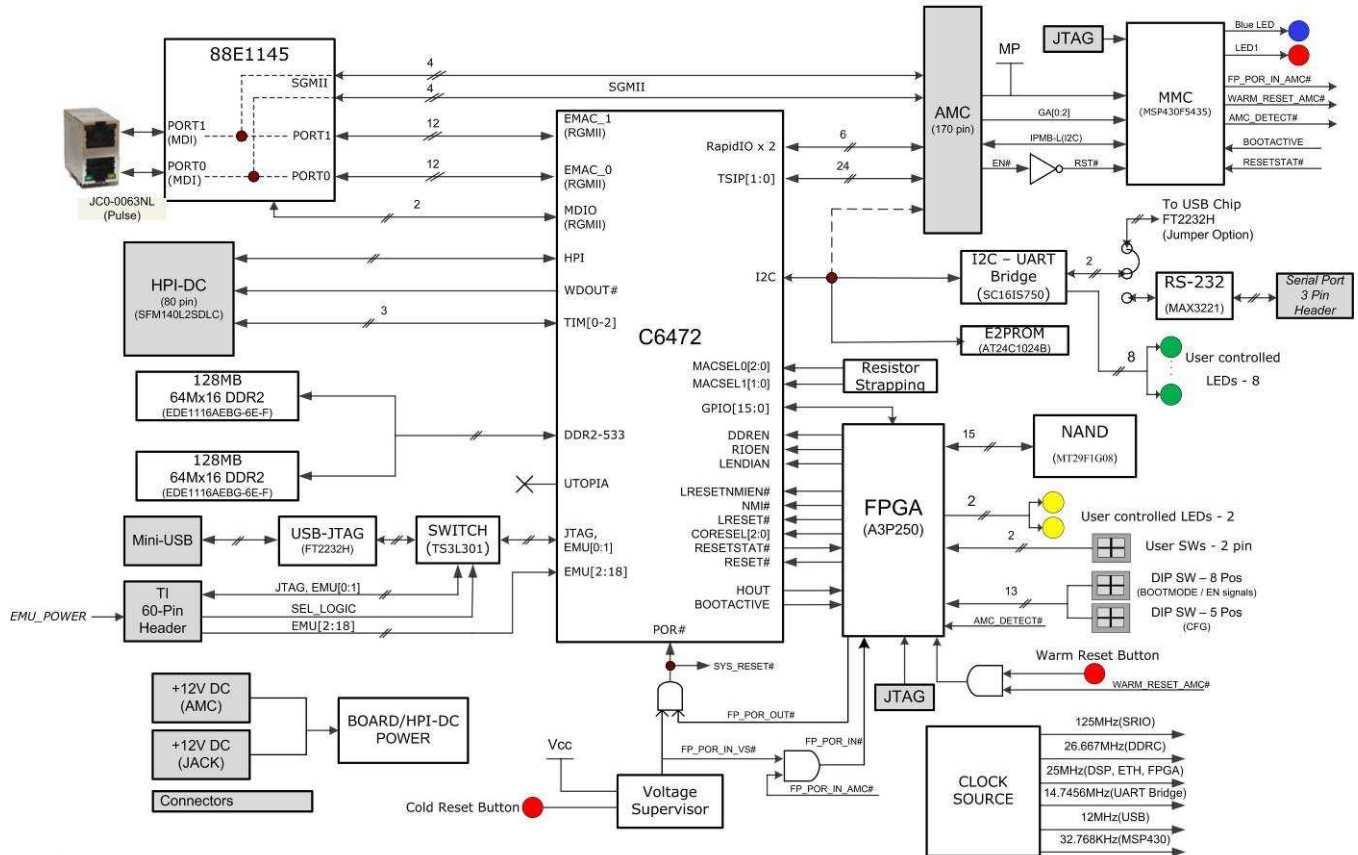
88E1145
SGMII
PORT1 (MDI)
PORT1
PORT0 (MDI)
PORT0
JC0-0063NL (Pulse)
4
4
SGMII
12
12
2
EMAC_1 (RGMII)
EMAC_0 (RGMII)
MDIO (RGMII)
RapidIO x 2
TSIP[1:0]
6
24
AMC (170 pin)
MP
JTAG
Blue LED
LED1
MMC (MSP430F5435)
FP_POR_IN_AMC#
WARM_RESET_AMC#
AMC_DETECT#
BOOTACTIVE
RESETSTAT#
GA[0:2]
IPMB-L(I2C)
EN#
RST#
To USB Chip FT2232H (Jumper Option)
HPI-DC (80 pin) (SFM140L2SDLC)
HPI
WDOUT#
TIM[0-2]
3
I2C
C6472
I2C – UART Bridge (SC16IS750)
2
RS-232 (MAX3221)
Serial Port 3 Pin Header
E2PROM (AT24C1024B)
8
User controlled LEDs - 8
MACSEL0[2:0]
MACSEL1[1:0]
Resistor Strapping
GPIO[15:0]
128MB 64Mx16 DDR2 (EDE1116AEBG-6E-F)
128MB 64Mx16 DDR2 (EDE1116AEBG-6E-F)
DDR2-533
UTOPIA
DDREN
RIOEN
LENDIAN
LRESETNMIEN#
NMI#
LRESET#
CORESEL[2:0]
RESETSTAT#
RESET#
HOUT
BOOTACTIVE
15
NAND (MT29F1G08)
FPGA (A3P250)
2
User controlled LEDs - 2
2
User SWs - 2 pin
13
DIP SW – 8 Pos (BOOTMODE / EN signals)
DIP SW – 5 Pos (CFG)
AMC_DETECT#
Mini-USB
USB-JTAG (FT2232H)
SWITCH (TS3L301)
JTAG, EMU[0:1]
EMU[2:18]
TI 60-Pin Header
EMU_POWER
JTAG, EMU[0:1]
SEL_LOGIC
EMU[2:18]
POR#
SYS_RESET#
JTAG
Warm Reset Button
WARM_RESET_AMC#
+12V DC (AMC)
+12V DC (JACK)
BOARD/HPI-DC POWER
FP_POR_OUT#
Vcc
FP_POR_IN_VS#
FP_POR_IN#
FP_POR_IN_AMC#
Voltage Supervisor
Cold Reset Button
Connectors
CLOCK SOURCE
125MHz(SRIO)
26.667MHz(DDRC)
25MHz(DSP, ETH, FPGA)
14.7456MHz(UART Bridge)
12MHz(USB)
32.768KHz(MSP430)